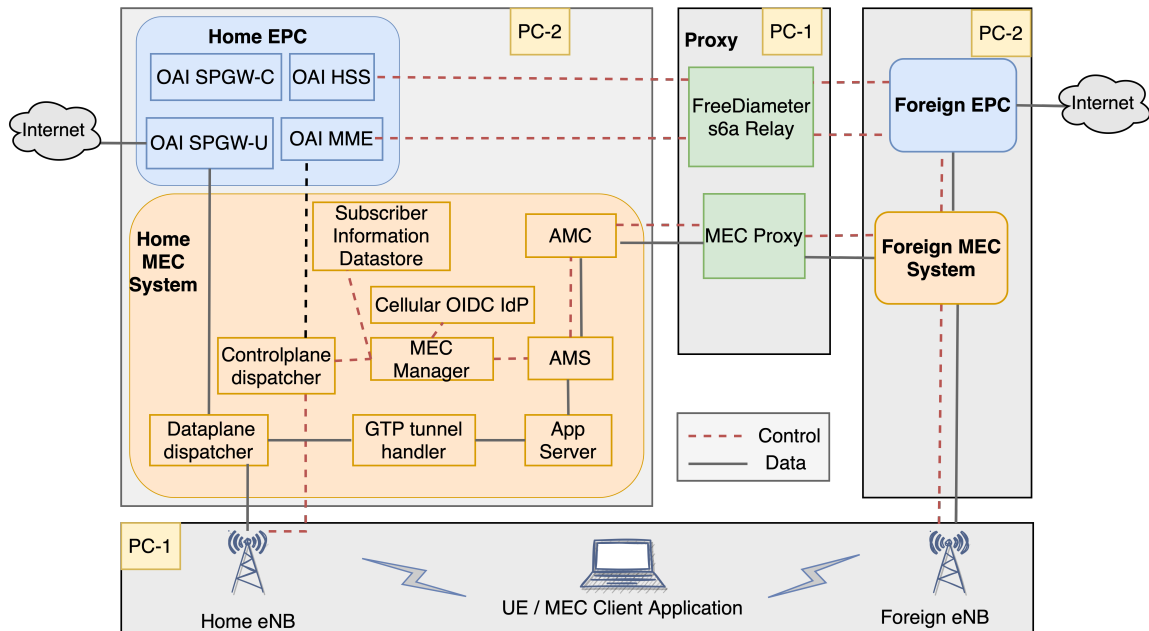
PC-2

Home EPC

OAI SPGW-C

OAI HSS

Internet

OAI SPGW-U

OAI MME

Proxy

PC-1

FreeDiameter s6a Relay

PC-2

Foreign EPC

Internet

Home MEC System

Subscriber Information Datastore

AMC

MEC Proxy

Foreign MEC System

Cellular OIDC IdP

Controlplane dispatcher

MEC Manager

AMS

Dataplane dispatcher

GTP tunnel handler

App Server

Control

Data

PC-1

Home eNB

UE / MEC Client Application

Foreign eNB